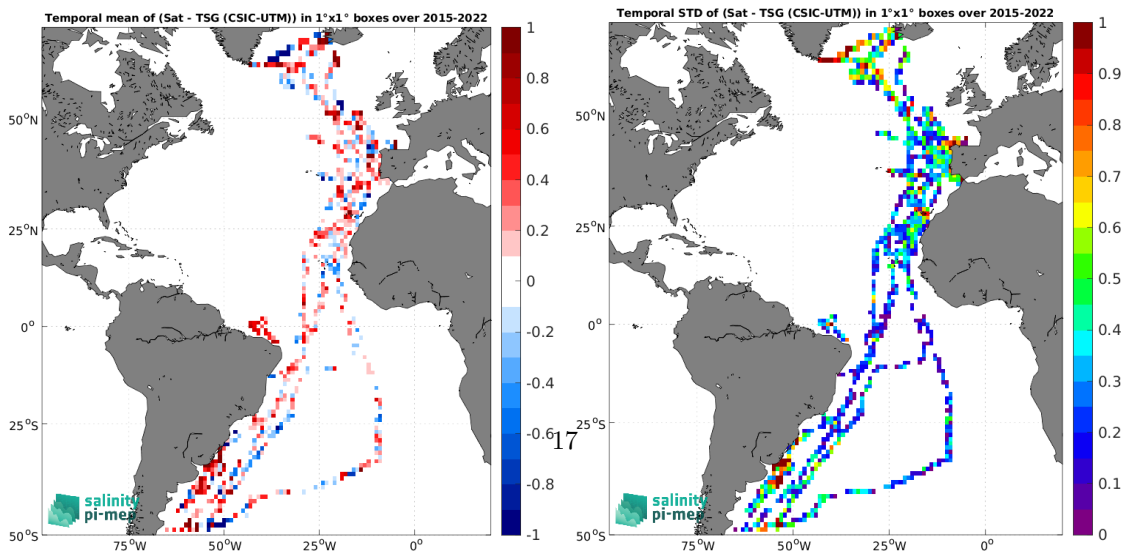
Temporal mean of (Sat - TSG (CSIC-UTM)) in 1°x1° boxes over 2015-2022

1
0.8
0.6
0.4
0.2
0
-0.2
-0.4
-0.6
-0.8
-1

50°N
25°N
0°
25°S
50°S
75°W
50°W
25°W
0°

salinity pi-mep

17

Temporal STD of (Sat - TSG (CSIC-UTM)) in 1°x1° boxes over 2015-2022

1
0.9
0.8
0.7
0.6
0.5
0.4
0.3
0.2
0.1
0

50°N
25°N
0°
25°S
50°S
75°W
50°W
25°W
0°

salinity pi-mep